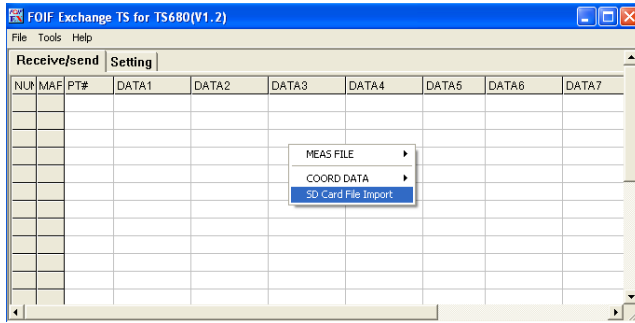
FOIF Exchange TS for TS680(V1.2)

File Tools Help

Receive/send | Setting

| NU | MAF | PT# | DATA1 | DATA2 | DATA3 | DATA4 | DATA5 | DATA6 | DATA7 |
|---|---|---|---|---|---|---|---|---|---|

MEAS FILE
COORD DATA
SD Card File Import